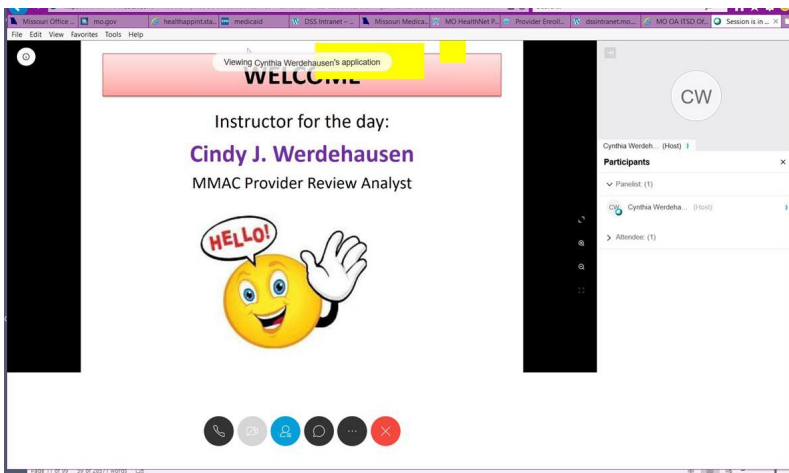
Missouri Office ... mo.gov healthappint.sta... medicaid DSS Intranet - ... Missouri Medica... MO HealthNet P... Provider Enroll... dssintranet.mo... MO OA ITSD Of... Session is in ...

File Edit View Favorites Tools Help

Viewing Cynthia Werdehausen's application

WELCOME

Instructor for the day:

Cindy J. Werdehausen

MMAC Provider Review Analyst

HELLO!

CW

Cynthia Werdeh... (Host)

Participants

Panelist: (1)

CW Cynthia Werdeha... (Host)

Attendee: (1)

Page 11 of 99 59 of 26571 words